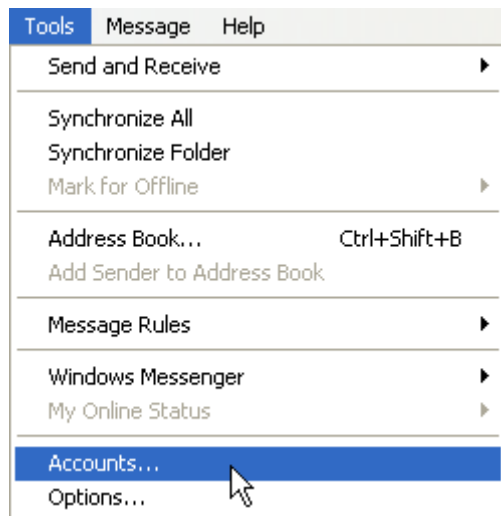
Tools Message Help
Send and Receive
Synchronize All
Synchronize Folder
Mark for Offline
Address Book... Ctrl+Shift+B
Add Sender to Address Book
Message Rules
Windows Messenger
My Online Status
Accounts...
Options...